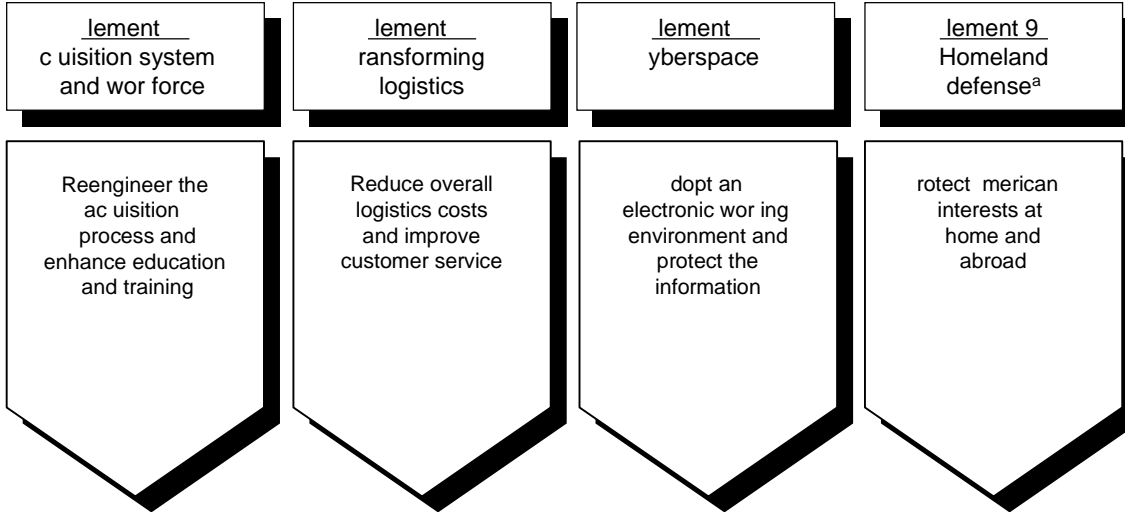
lement
c uisition system and wor force

lement
ransforming logistics

lement
yberspace

lement 9
Homeland defense$^{a}$

Reengineer the ac uisition process and enhance education and training

Reduce overall logistics costs and improve customer service

dopt an electronic wor ing environment and protect the information

rotect merican interests at home and abroad